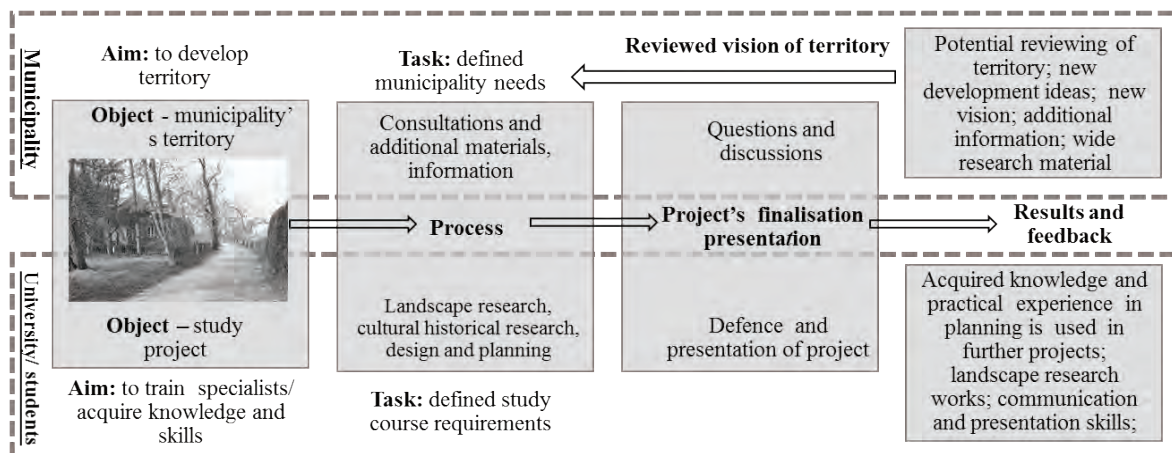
Municipality

Aim: to develop territory

Task: defined municipality needs

Reviewed vision of territory

Potential reviewing of territory; new development ideas; new vision; additional information; wide research material

Object - municipality's territory

Consultations and additional materials, information

Questions and discussions

Process

Project's finalisation presentation

Results and feedback

University/ students

Object – study project

Landscape research, cultural historical research, design and planning

Defence and presentation of project

Acquired knowledge and practical experience in planning is used in further projects; landscape research works; communication and presentation skills;

Aim: to train specialists/ acquire knowledge and skills

Task: defined study course requirements